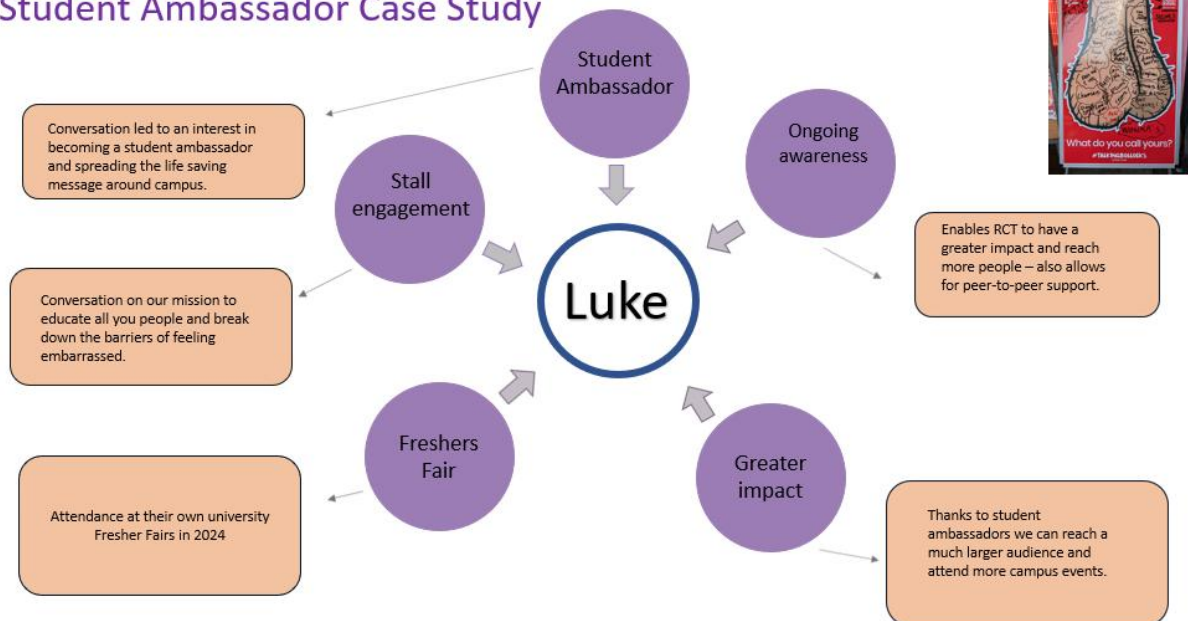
Student Ambassador Case Study

Student Ambassador

Conversation led to an interest in becoming a student ambassador and spreading the life saving message around campus.

Ongoing awareness

What do you call yours?
#TALKINGBOLLOCKS

Stall engagement

Luke

Enables RCT to have a greater impact and reach more people – also allows for peer-to-peer support.

Conversation on our mission to educate all you people and break down the barriers of feeling embarrassed.

Freshers Fair

Greater impact

Attendance at their own university Fresher Fairs in 2024

Thanks to student ambassadors we can reach a much larger audience and attend more campus events.